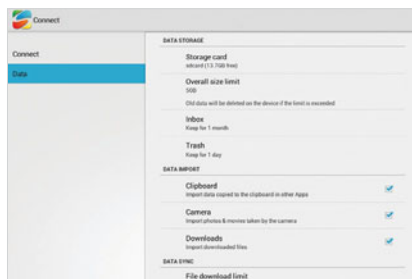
Connect

Connect

Data

DATA STORAGE

Storage card
sdcard (13.7GB free)

Overall size limit
5GB
Old data will be deleted on the device if the limit is exceeded

Inbox
Keep for 1 month

Trash
Keep for 1 day

DATA IMPORT

Clipboard
Import data copied to the clipboard in other Apps

Camera
Import photos & movies taken by the camera

Downloads
Import downloaded files

DATA SYNC

File download limit